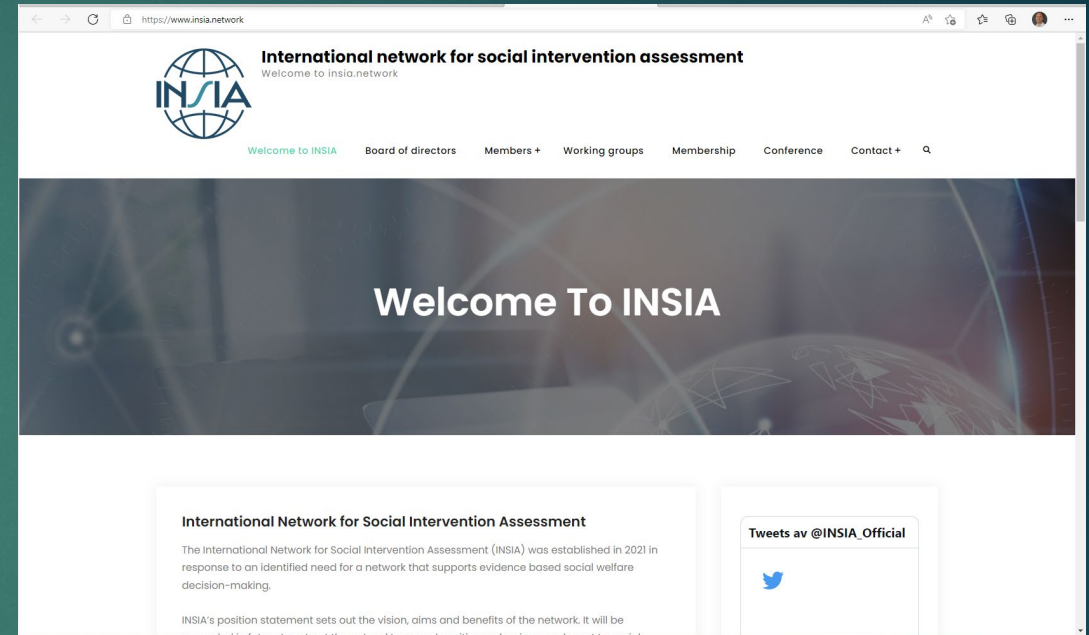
https://www.insia.network

INSIA

International network for social intervention assessment
Welcome to insia.network

Welcome to INSIA Board of directors Members + Working groups Membership Conference Contact +

Welcome To INSIA

International Network for Social Intervention Assessment

The International Network for Social Intervention Assessment (INSIA) was established in 2021 in response to an identified need for a network that supports evidence based social welfare decision-making.

INSIA's position statement sets out the vision, aims and benefits of the network. It will be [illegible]

Tweets av @INSIA_Official